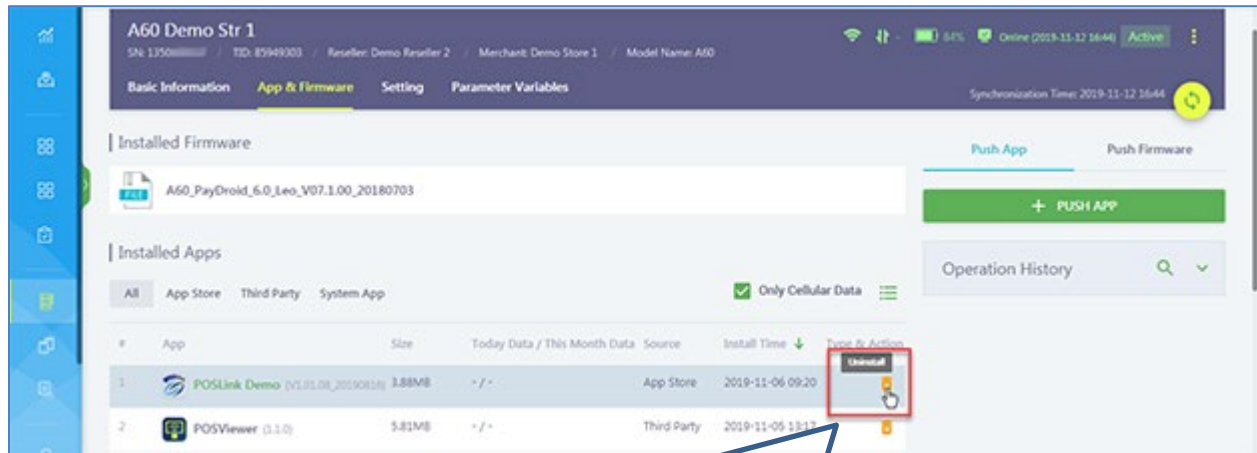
A60 Demo Str 1

SN: 1350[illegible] / TID: 85949303 / Reseller: Demo Reseller 2 / Merchant: Demo Store 1 / Model Name: A60

84% Online (2019-11-12 16:44) Active

Basic Information App & Firmware Setting Parameter Variables

Synchronization Time: 2019-11-12 16:44

Installed Firmware

FILE A60_PayDroid_6.0_Leo_V07.1.00_20180703

Installed Apps

All App Store Third Party System App

Only Cellular Data

| # | App | Size | Today Data / This Month Data | Source | Install Time | Type & Action |
|---|---|---|---|---|---|---|
| 1 | POSLink Demo (V1.01.08_20190816) | 3.88MB | - / - | App Store | 2019-11-06 09:20 | Uninstall |
| 2 | POSViewer (1.1.0) | 5.81MB | - / - | Third Party | 2019-11-05 13:13 | |

Push App Push Firmware

+ PUSH APP

Operation History